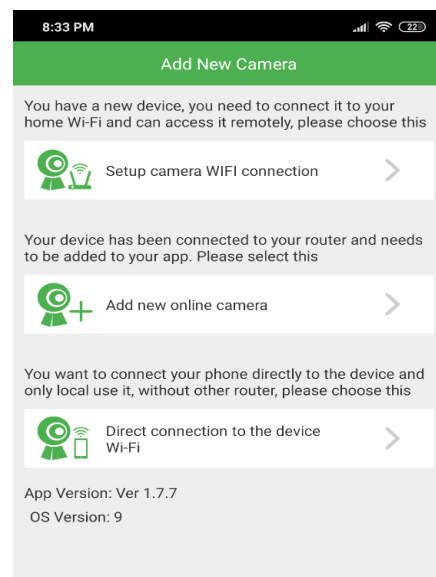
8:33 PM

22

Add New Camera

You have a new device, you need to connect it to your home Wi-Fi and can access it remotely, please choose this

Setup camera WIFI connection

Your device has been connected to your router and needs to be added to your app. Please select this

Add new online camera

You want to connect your phone directly to the device and only local use it, without other router, please choose this

Direct connection to the device Wi-Fi

App Version: Ver 1.7.7

OS Version: 9